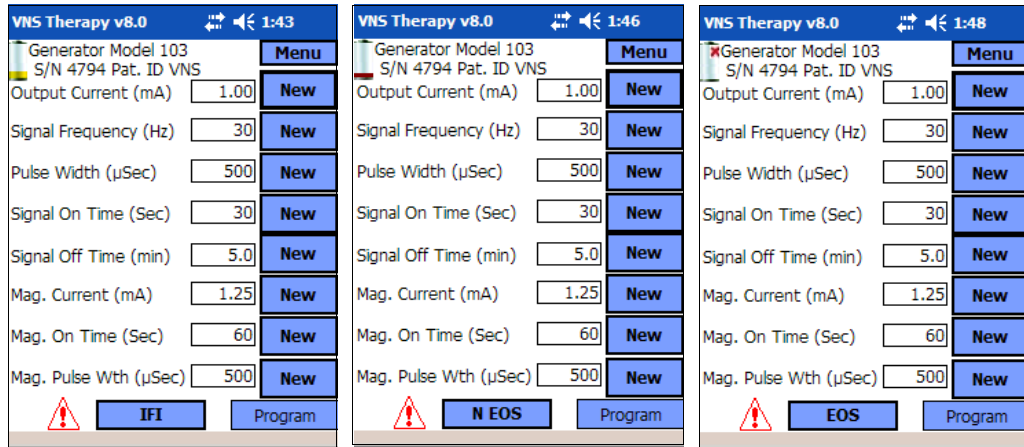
VNS Therapy v8.0 1:43
Generator Model 103
S/N 4794 Pat. ID VNS
Menu

| | | |
|---|---|---|
| Output Current (mA) | 1.00 | New |
| Signal Frequency (Hz) | 30 | New |
| Pulse Width (µSec) | 500 | New |
| Signal On Time (Sec) | 30 | New |
| Signal Off Time (min) | 5.0 | New |
| Mag. Current (mA) | 1.25 | New |
| Mag. On Time (Sec) | 60 | New |
| Mag. Pulse Wth (µSec) | 500 | New |

IFI Program

VNS Therapy v8.0 1:46
Generator Model 103
S/N 4794 Pat. ID VNS
Menu

| | | |
|---|---|---|
| Output Current (mA) | 1.00 | New |
| Signal Frequency (Hz) | 30 | New |
| Pulse Width (µSec) | 500 | New |
| Signal On Time (Sec) | 30 | New |
| Signal Off Time (min) | 5.0 | New |
| Mag. Current (mA) | 1.25 | New |
| Mag. On Time (Sec) | 60 | New |
| Mag. Pulse Wth (µSec) | 500 | New |

N EOS Program

VNS Therapy v8.0 1:48
Generator Model 103
S/N 4794 Pat. ID VNS
Menu

| | | |
|---|---|---|
| Output Current (mA) | 1.00 | New |
| Signal Frequency (Hz) | 30 | New |
| Pulse Width (µSec) | 500 | New |
| Signal On Time (Sec) | 30 | New |
| Signal Off Time (min) | 5.0 | New |
| Mag. Current (mA) | 1.25 | New |
| Mag. On Time (Sec) | 60 | New |
| Mag. Pulse Wth (µSec) | 500 | New |

EOS Program